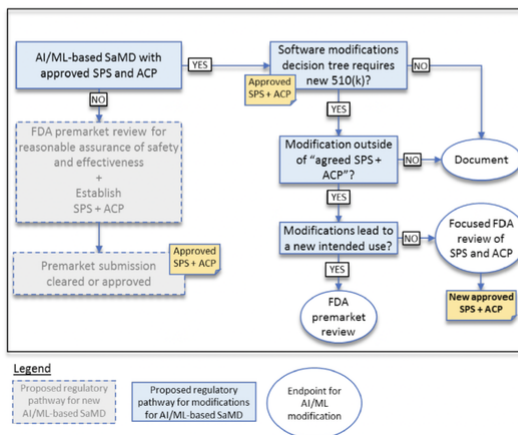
AI/ML-based SaMD with approved SPS and ACP

YES

Software modifications decision tree requires new 510(k)?

NO

Approved SPS + ACP

NO

FDA premarket review for reasonable assurance of safety and effectiveness
+
Establish SPS + ACP

YES

Modification outside of "agreed SPS + ACP"?

NO

Document

YES

Approved SPS + ACP

Premarket submission cleared or approved

Modifications lead to a new intended use?

NO

Focused FDA review of SPS and ACP

YES

FDA premarket review

New approved SPS + ACP

Legend

Proposed regulatory pathway for new AI/ML-based SaMD

Proposed regulatory pathway for modifications for AI/ML-based SaMD

Endpoint for AI/ML modification